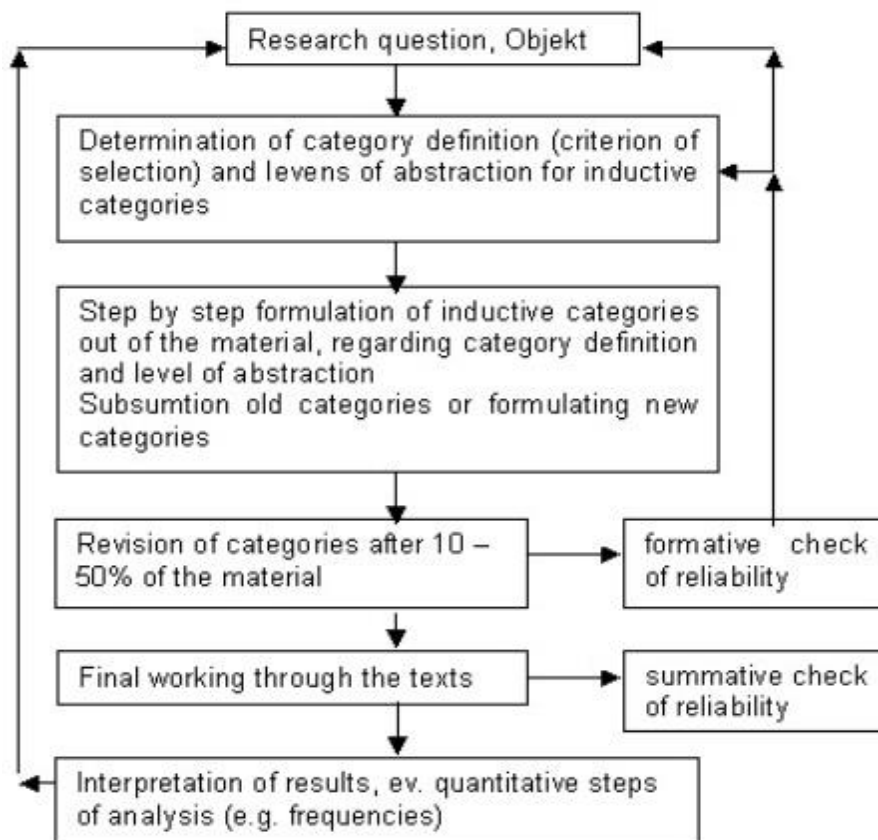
Research question, Objekt

Determination of category definition (criterion of selection) and levens of abstraction for inductive categories

Step by step formulation of inductive categories out of the material, regarding category definition and level of abstraction
Subsumtion old categories or formulating new categories

Revision of categories after 10 – 50% of the material

formative check of reliability

Final working through the texts

summative check of reliability

Interpretation of results, ev. quantitative steps of analysis (e.g. frequencies)